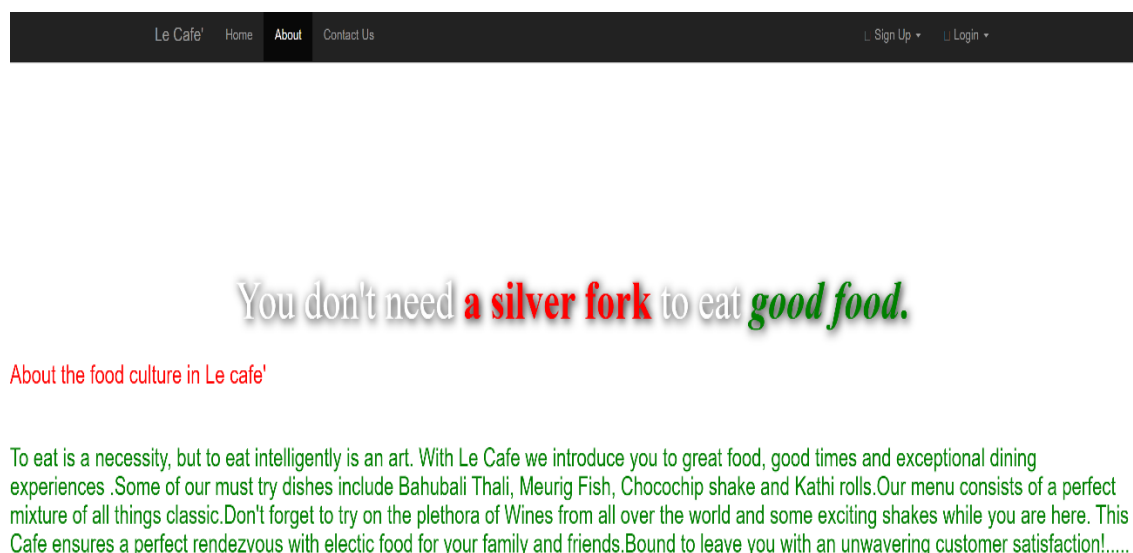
Le Cafe' Home About Contact Us

Sign Up ▾ Login ▾

You don't need a silver fork to eat good food.

About the food culture in Le cafe'

To eat is a necessity, but to eat intelligently is an art. With Le Cafe we introduce you to great food, good times and exceptional dining experiences .Some of our must try dishes include Bahubali Thali, Meurig Fish, Chocochip shake and Kathi rolls.Our menu consists of a perfect mixture of all things classic.Don't forget to try on the plethora of Wines from all over the world and some exciting shakes while you are here. This Cafe ensures a perfect rendezvous with electic food for your family and friends.Bound to leave you with an unwavering customer satisfaction!.....